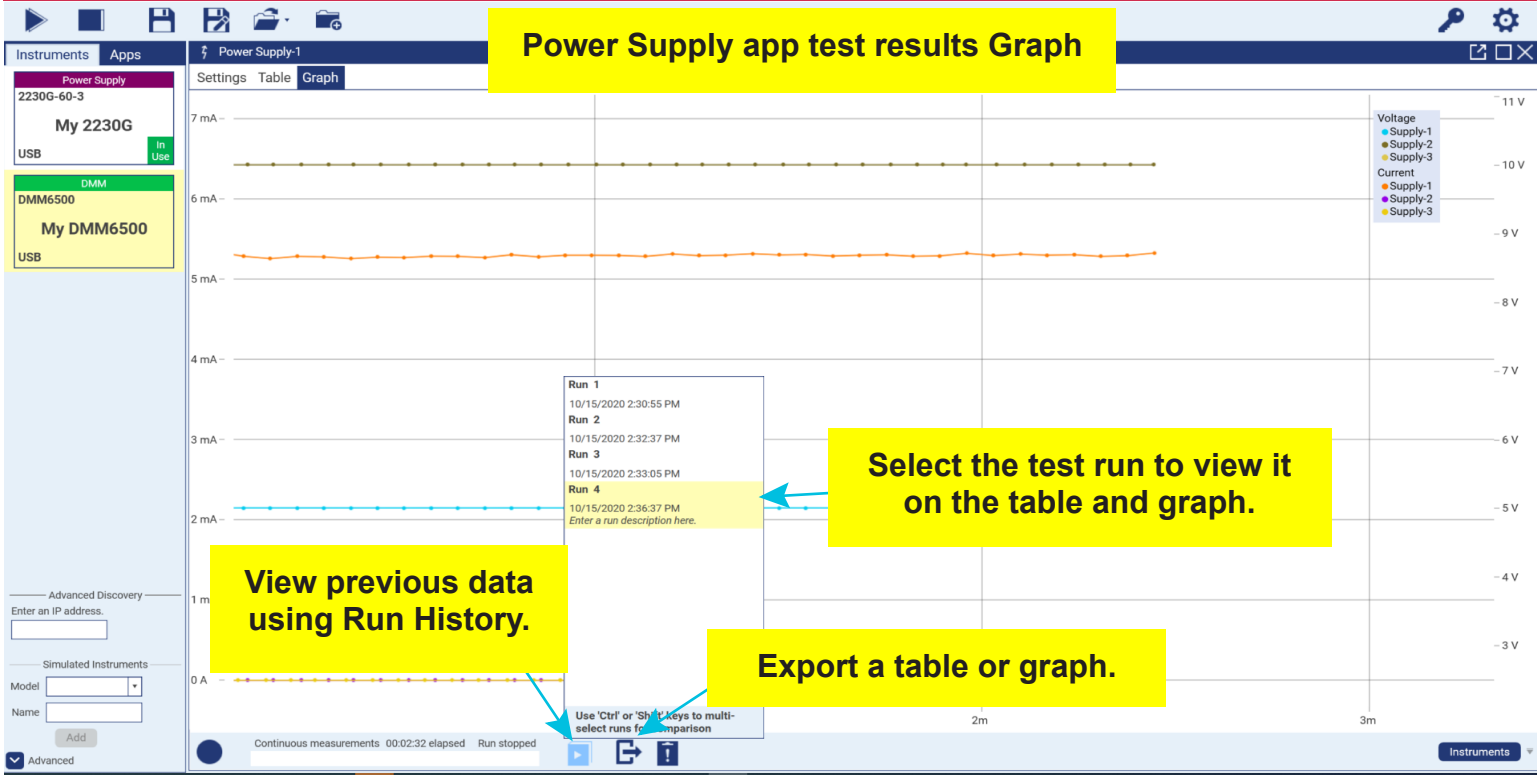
Instruments Apps

Power Supply
2230G-60-3
My 2230G
USB
In Use

DMM
DMM6500
My DMM6500
USB

Advanced Discovery
Enter an IP address.

Simulated Instruments
Model
Name
Add
Advanced

Power Supply-1

Power Supply app test results Graph

Settings Table Graph

7 mA
6 mA
5 mA
4 mA
3 mA
2 mA
1 m
0 A

11 V
10 V
9 V
8 V
7 V
6 V
5 V
4 V
3 V

Voltage
Supply-1
Supply-2
Supply-3
Current
Supply-1
Supply-2
Supply-3

Run 1
10/15/2020 2:30:55 PM
Run 2
10/15/2020 2:32:37 PM
Run 3
10/15/2020 2:33:05 PM
Run 4
10/15/2020 2:36:37 PM
Enter a run description here.

Use 'Ctrl' or 'Shift' keys to multi-select runs for comparison

Select the test run to view it on the table and graph.

View previous data using Run History.

Export a table or graph.

2m
3m

Continuous measurements 00:02:32 elapsed Run stopped

Instruments